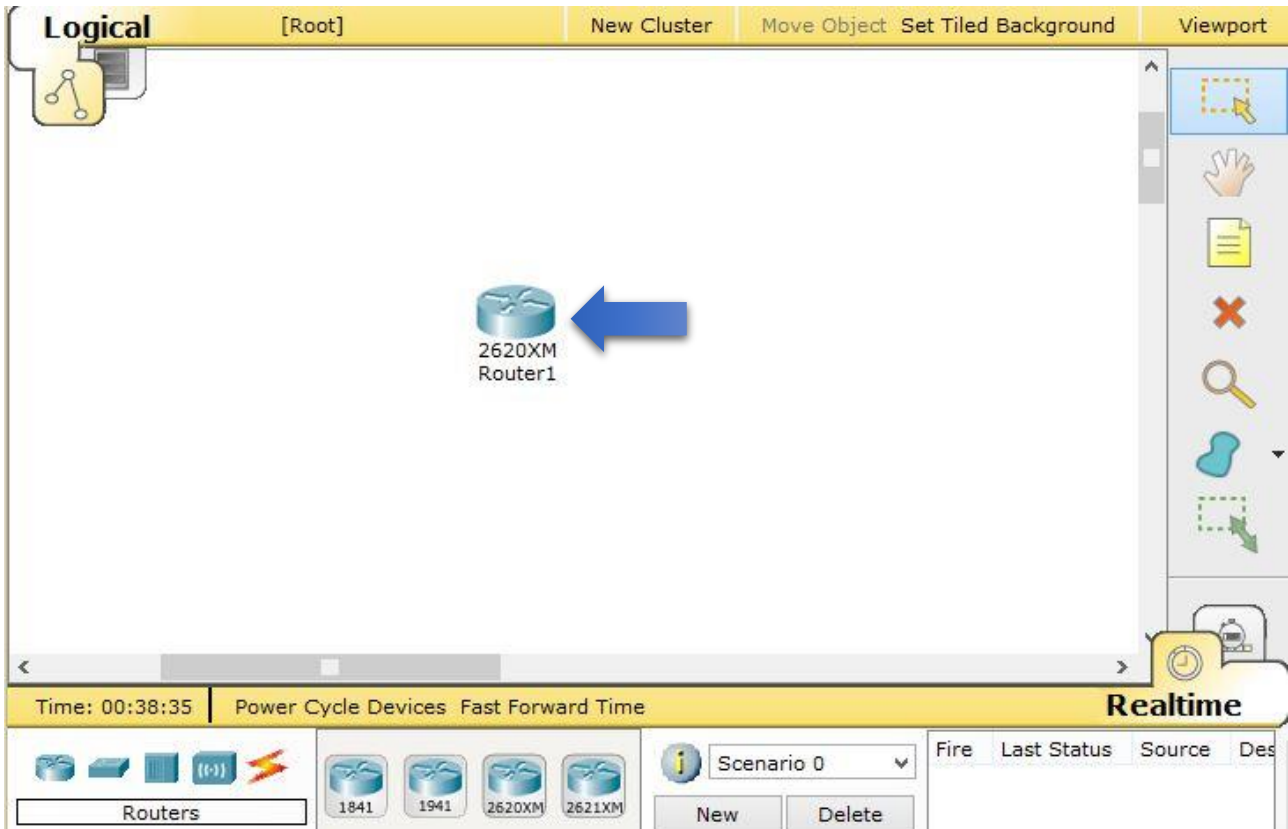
Logical [Root] New Cluster Move Object Set Tiled Background Viewport

2620XM
Router1

Time: 00:38:35 Power Cycle Devices Fast Forward Time

Realtime

Routers

1841 1941 2620XM 2621XM

Scenario 0

New Delete

| Fire | Last Status | Source | Des |
|---|---|---|---|